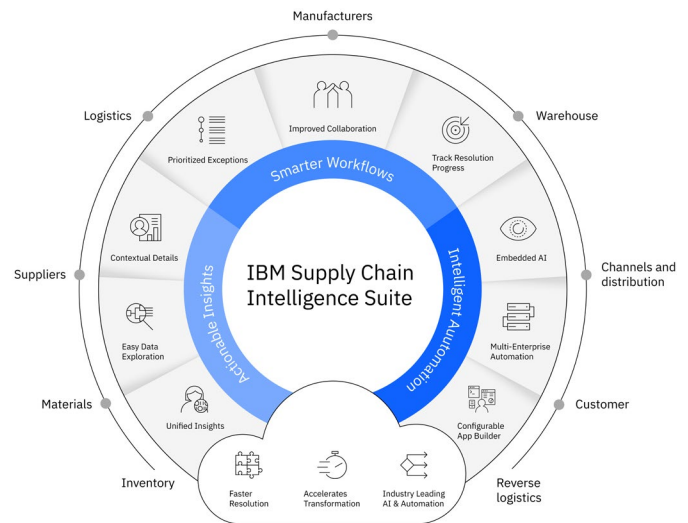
Manufacturers

Logistics

Warehouse

Improved Collaboration

Prioritized Exceptions

Track Resolution Progress

Smarter Workflows

Contextual Details

Embedded AI

Suppliers

Channels and distribution

IBM Supply Chain Intelligence Suite

Actionable Insights

Intelligent Automation

Easy Data Exploration

Multi-Enterprise Automation

Materials

Customer

Unified Insights

Configurable App Builder

Inventory

Reverse logistics

Faster Resolution

Accelerates Transformation

Industry Leading AI & Automation